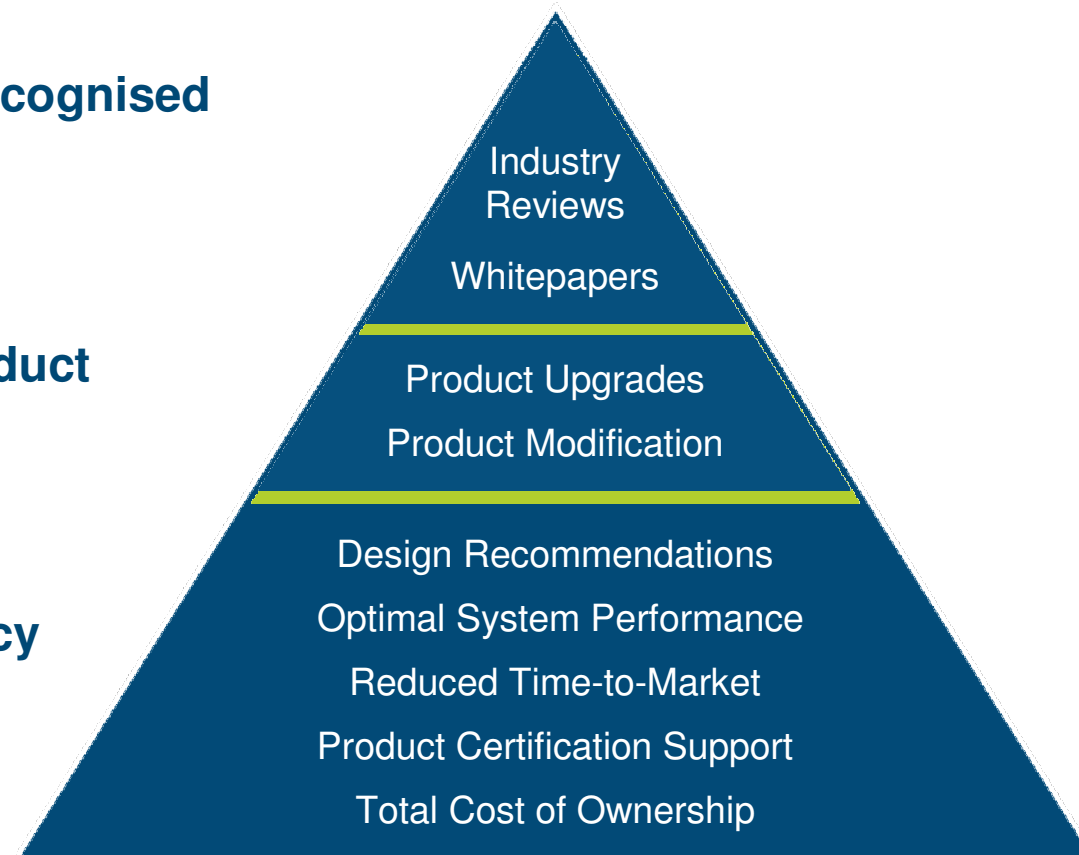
cognised

duct

cy

Industry Reviews

Whitepapers

Product Upgrades

Product Modification

Design Recommendations

Optimal System Performance

Reduced Time-to-Market

Product Certification Support

Total Cost of Ownership